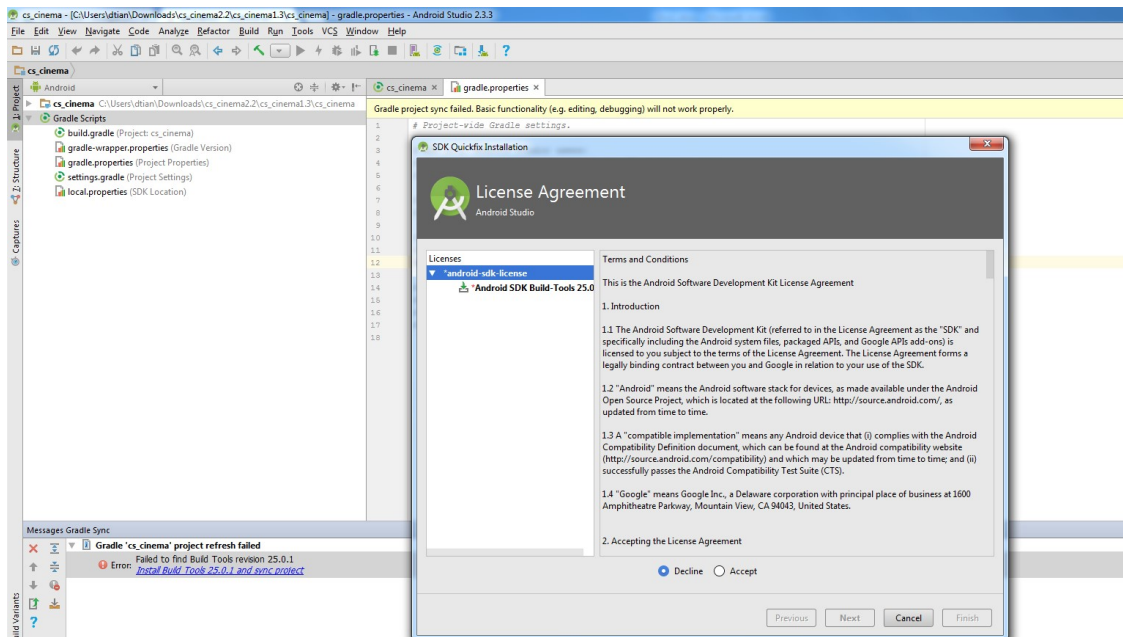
cs_cinema - [C:\Users\dtian\Downloads\cs_cinema2.2\cs_cinema1.3\cs_cinema] - gradle.properties - Android Studio 2.3.3

File Edit View Navigate Code Analyze Refactor Build Run Tools VCS Window Help

cs_cinema

Android

cs_cinema C:\Users\dtian\Downloads\cs_cinema2.2\cs_cinema1.3\cs_cinema
Gradle Scripts
build.gradle (Project: cs_cinema)
gradle-wrapper.properties (Gradle Version)
gradle.properties (Project Properties)
settings.gradle (Project Settings)
local.properties (SDK Location)

1: Project
2: Structure
Captures
Build Variants

cs_cinema ×
gradle.properties ×

Gradle project sync failed. Basic functionality (e.g. editing, debugging) will not work properly.

1 # Project-wide Gradle settings.
2
3
4
5
6
7
8
9
10
11
12
13
14
15
16
17
18

SDK Quickfix Installation

License Agreement
Android Studio

Licenses
*android-sdk-license
*Android SDK Build-Tools 25.0

Terms and Conditions

This is the Android Software Development Kit License Agreement

1. Introduction

1.1 The Android Software Development Kit (referred to in the License Agreement as the "SDK" and specifically including the Android system files, packaged APIs, and Google APIs add-ons) is licensed to you subject to the terms of the License Agreement. The License Agreement forms a legally binding contract between you and Google in relation to your use of the SDK.

1.2 "Android" means the Android software stack for devices, as made available under the Android Open Source Project, which is located at the following URL: http://source.android.com/, as updated from time to time.

1.3 A "compatible implementation" means any Android device that (i) complies with the Android Compatibility Definition document, which can be found at the Android compatibility website (http://source.android.com/compatibility) and which may be updated from time to time; and (ii) successfully passes the Android Compatibility Test Suite (CTS).

1.4 "Google" means Google Inc., a Delaware corporation with principal place of business at 1600 Amphitheatre Parkway, Mountain View, CA 94043, United States.

2. Accepting the License Agreement

Decline Accept

Previous Next Cancel Finish

Messages Gradle Sync
Gradle 'cs_cinema' project refresh failed
Error: Failed to find Build Tools revision 25.0.1
Install Build Tools 25.0.1 and sync project